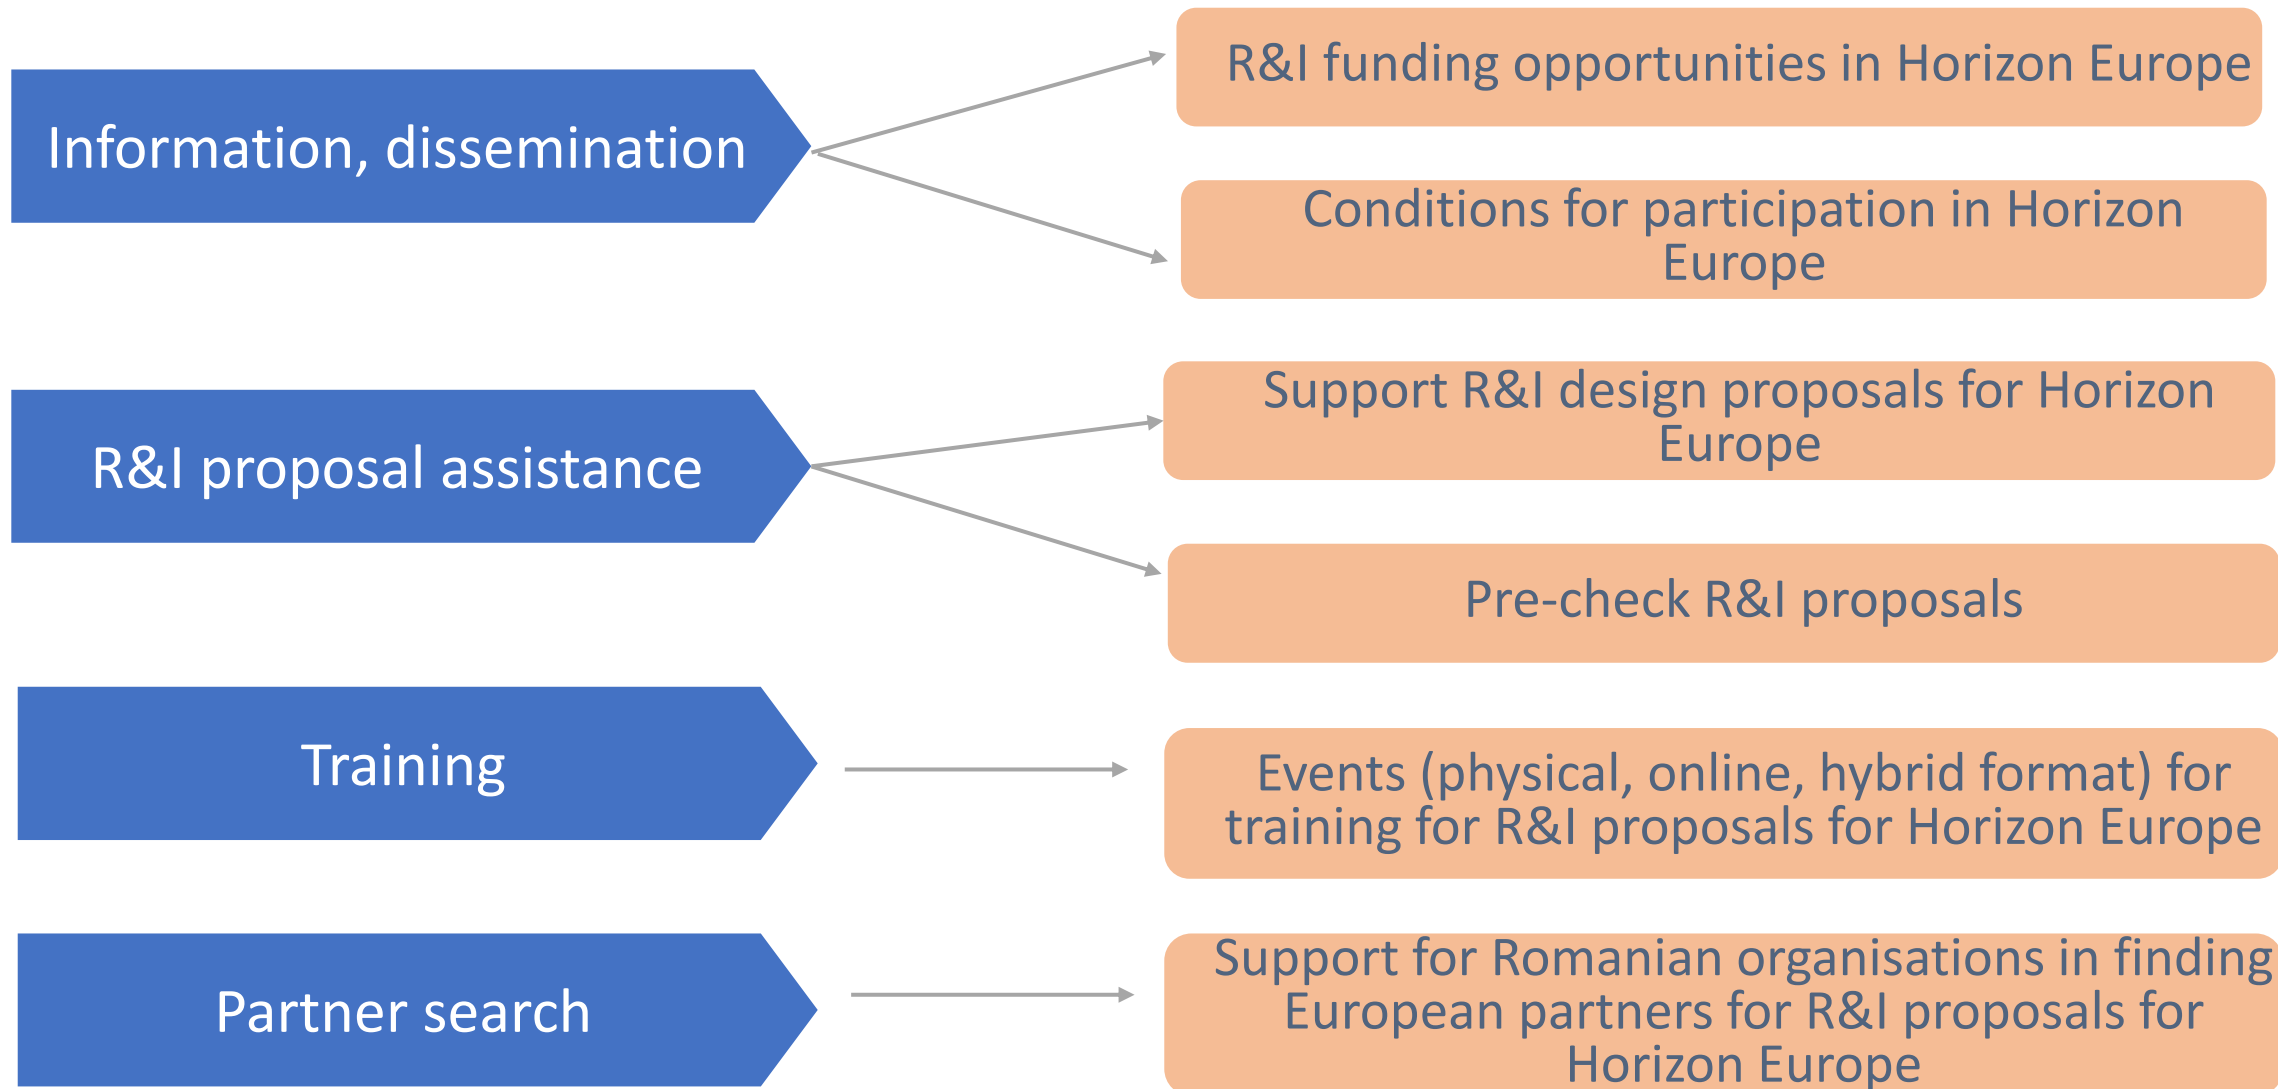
Information, dissemination

R&I funding opportunities in Horizon Europe

Conditions for participation in Horizon Europe

R&I proposal assistance

Support R&I design proposals for Horizon Europe

Pre-check R&I proposals

Training

Events (physical, online, hybrid format) for training for R&I proposals for Horizon Europe

Partner search

Support for Romanian organisations in finding European partners for R&I proposals for Horizon Europe